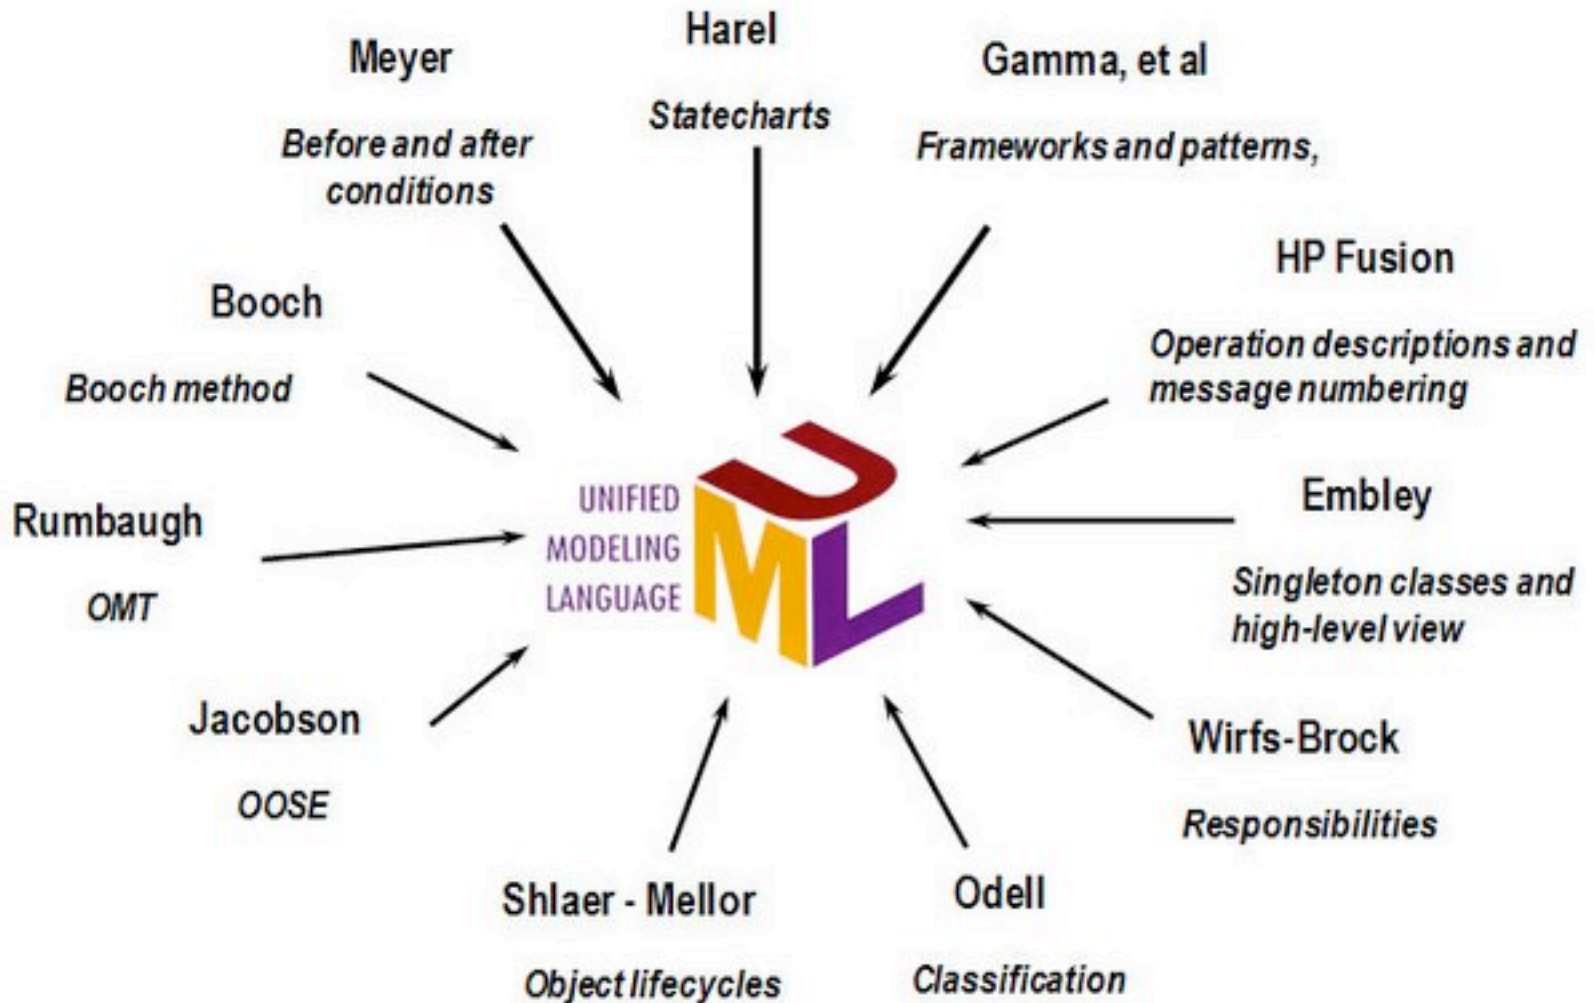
Harel

Statecharts

Meyer

Before and after conditions

Gamma, et al

Frameworks and patterns,

HP Fusion

Operation descriptions and message numbering

Booch

Booch method

Embley

Singleton classes and high-level view

Rumbaugh

OMT

UNIFIED MODELING LANGUAGE

UML

Jacobson

OOSE

Wirfs-Brock

Responsibilities

Shlaer - Mellor

Object lifecycles

Odell

Classification